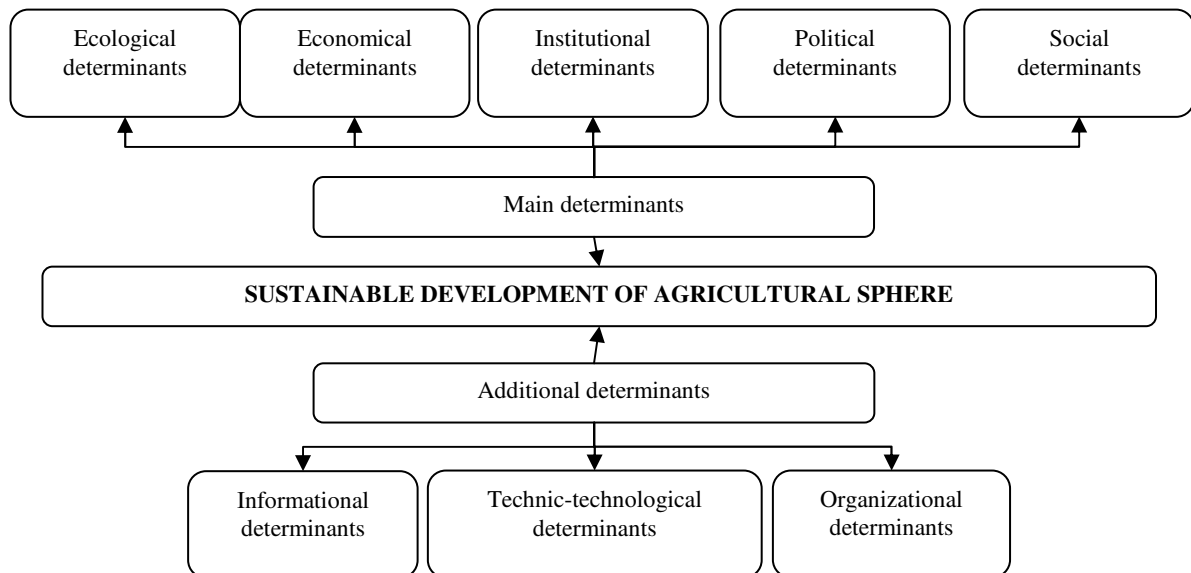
Ecological determinants

Economical determinants

Institutional determinants

Political determinants

Social determinants

Main determinants

**SUSTAINABLE DEVELOPMENT OF AGRICULTURAL SPHERE**

Additional determinants

Informational determinants

Technic-technological determinants

Organizational determinants